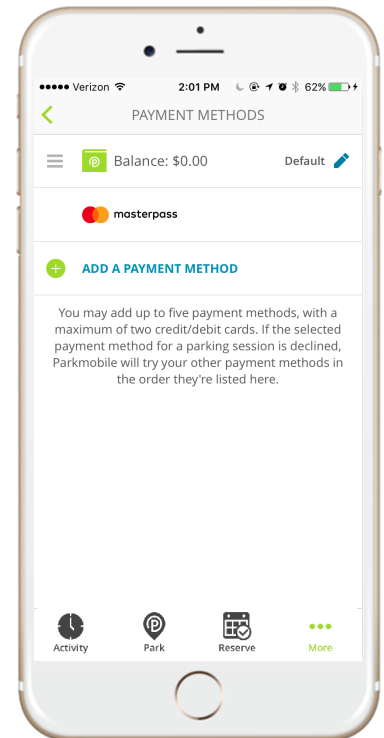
●●●●● Verizon 2:01 PM 62%

PAYMENT METHODS

Balance: $0.00 Default

masterpass

ADD A PAYMENT METHOD

You may add up to five payment methods, with a maximum of two credit/debit cards. If the selected payment method for a parking session is declined, Parkmobile will try your other payment methods in the order they're listed here.

Activity Park Reserve More